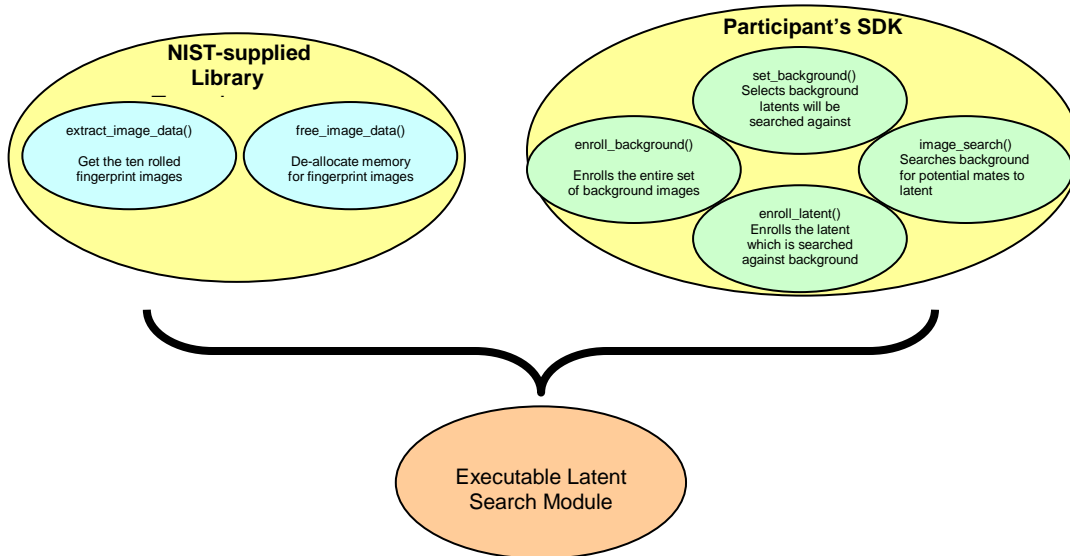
NIST-supplied Library

extract_image_data()

Get the ten rolled fingerprint images

free_image_data()

De-allocate memory for fingerprint images

Participant's SDK

set_background()
Selects background latents will be searched against

enroll_background()

Enrolls the entire set of background images

image_search()
Searches background for potential mates to latent

enroll_latent()
Enrolls the latent which is searched against background

Executable Latent Search Module